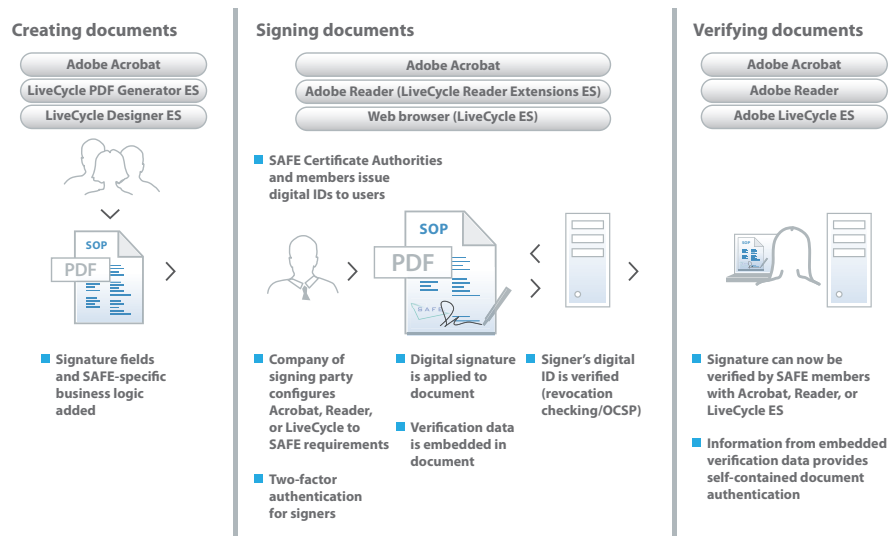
Creating documents

Adobe Acrobat

LiveCycle PDF Generator ES

LiveCycle Designer ES

SOP

PDF

Signature fields and SAFE-specific business logic added

Signing documents

Adobe Acrobat

Adobe Reader (LiveCycle Reader Extensions ES)

Web browser (LiveCycle ES)

SAFE Certificate Authorities and members issue digital IDs to users

SOP

PDF

SAFE

Company of signing party configures Acrobat, Reader, or LiveCycle to SAFE requirements

Two-factor authentication for signers

Digital signature is applied to document

Verification data is embedded in document

Signer's digital ID is verified (revocation checking/OCSP)

Verifying documents

Adobe Acrobat

Adobe Reader

Adobe LiveCycle ES

Signature can now be verified by SAFE members with Acrobat, Reader, or LiveCycle ES

Information from embedded verification data provides self-contained document authentication